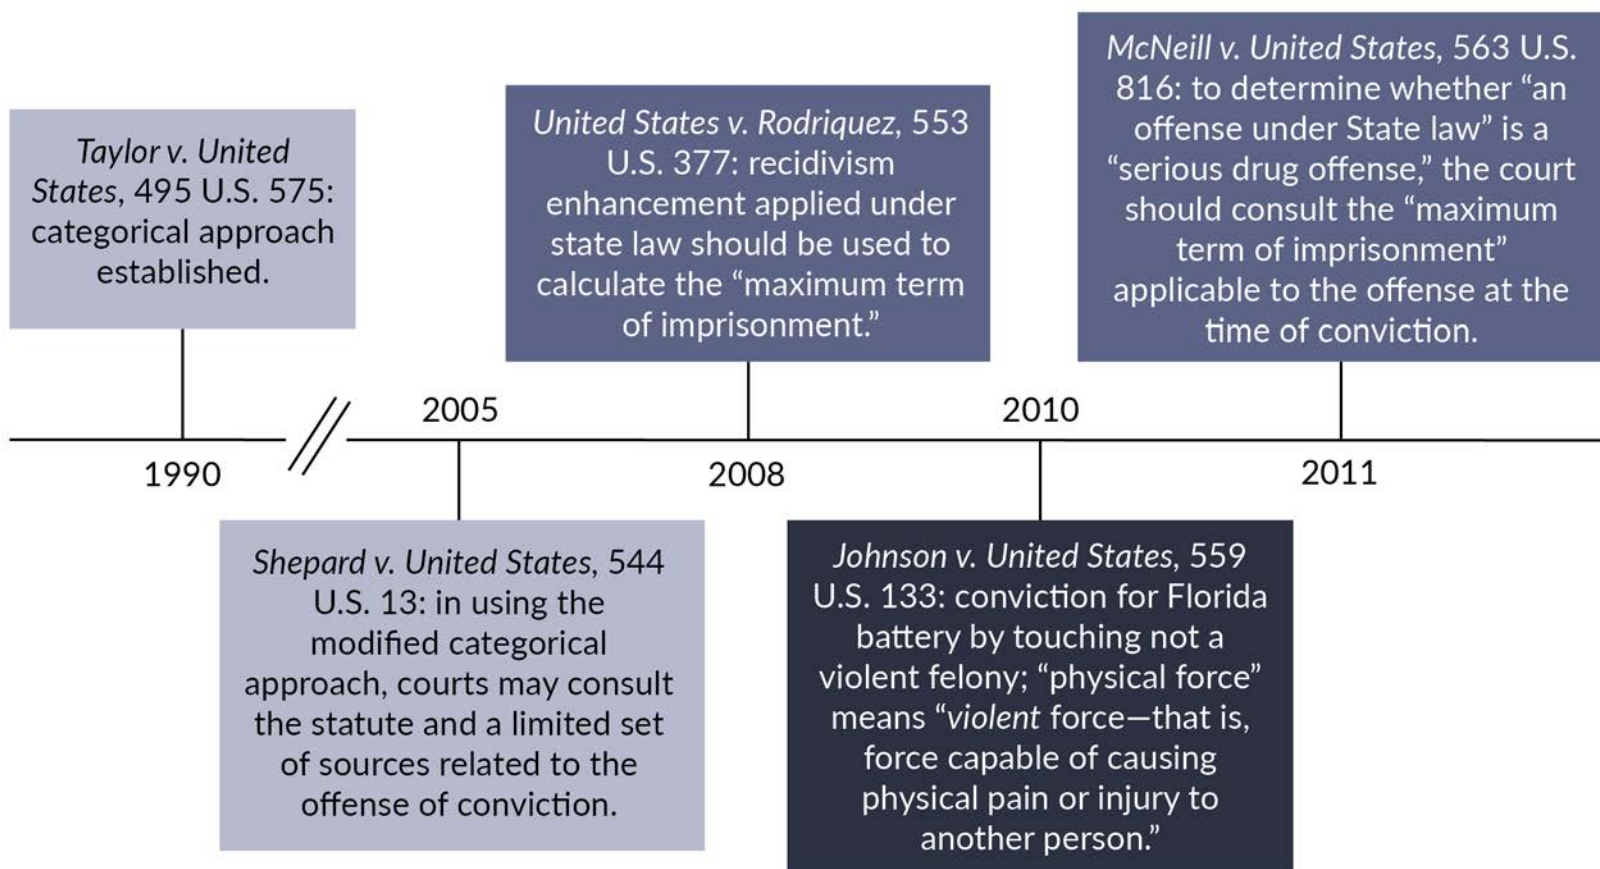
Taylor v. United States, 495 U.S. 575: categorical approach established.

1990

2005

Shepard v. United States, 544 U.S. 13: in using the modified categorical approach, courts may consult the statute and a limited set of sources related to the offense of conviction.

United States v. Rodriquez, 553 U.S. 377: recidivism enhancement applied under state law should be used to calculate the "maximum term of imprisonment."

2008

2010

Johnson v. United States, 559 U.S. 133: conviction for Florida battery by touching not a violent felony; "physical force" means "violent force—that is, force capable of causing physical pain or injury to another person."

McNeill v. United States, 563 U.S. 816: to determine whether "an offense under State law" is a "serious drug offense," the court should consult the "maximum term of imprisonment" applicable to the offense at the time of conviction.

2011